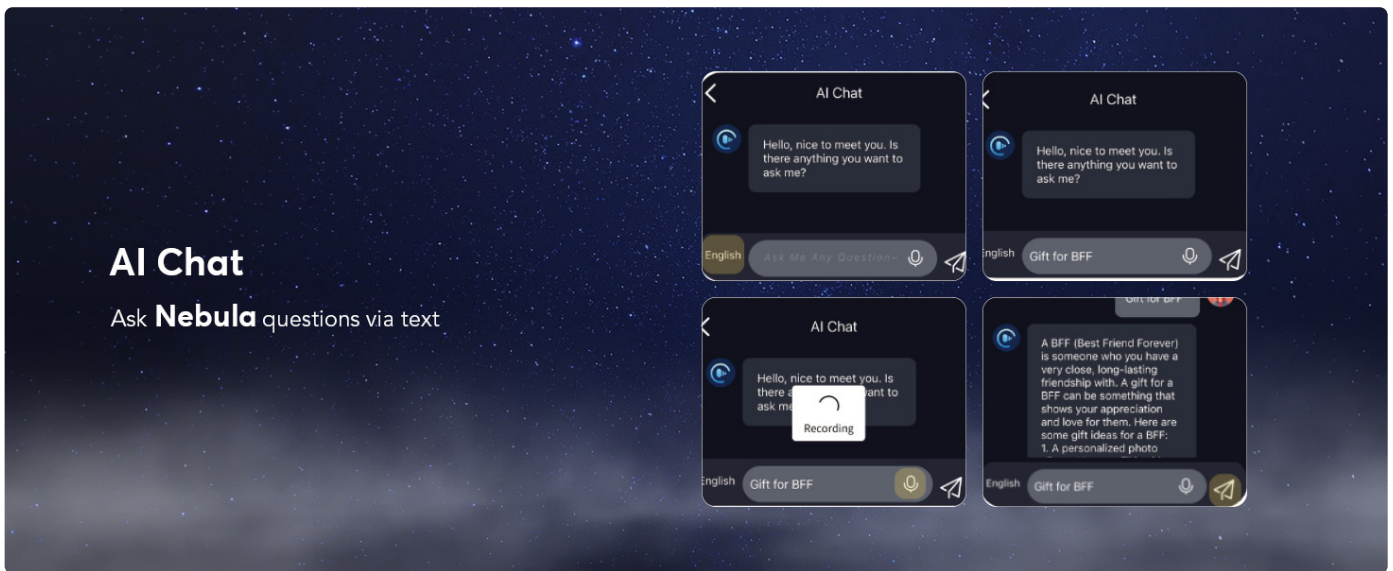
AI Chat

Ask **Nebula** questions via text

AI Chat

Hello, nice to meet you. Is there anything you want to ask me?

English Ask Me Any Question~

AI Chat

Hello, nice to meet you. Is there anything you want to ask me?

English Gift for BFF

AI Chat

Hello, nice to meet you. Is there a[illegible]ant to ask me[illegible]

Recording

English Gift for BFF

Gift for BFF

A BFF (Best Friend Forever) is someone who you have a very close, long-lasting friendship with. A gift for a BFF can be something that shows your appreciation and love for them. Here are some gift ideas for a BFF:
1. A personalized photo

English Gift for BFF